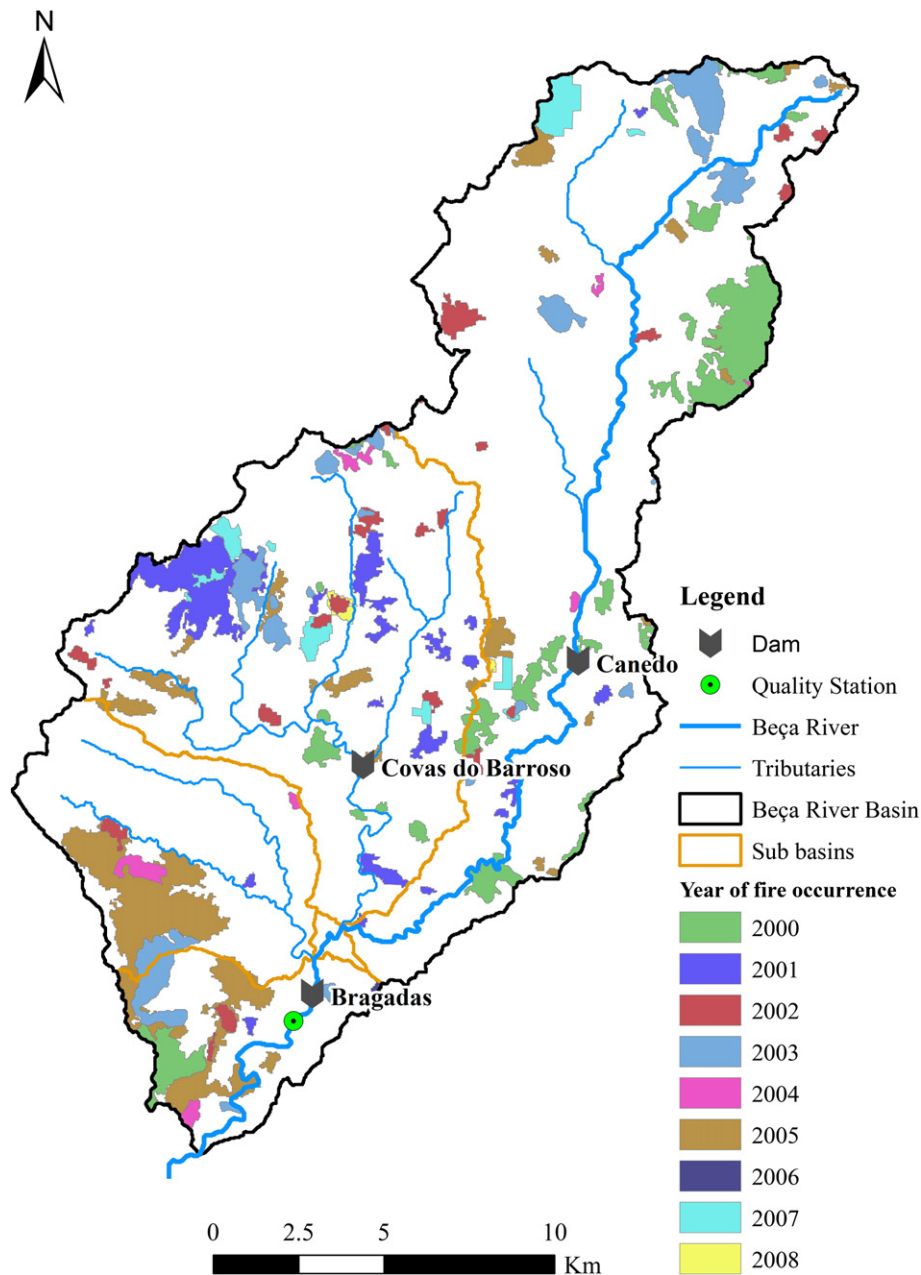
N

Canedo

Covas do Barroso

Bragadas

Legend
Dam
Quality Station
Beça River
Tributaries
Beça River Basin
Sub basins
Year of fire occurrence
2000
2001
2002
2003
2004
2005
2006
2007
2008

0 2.5 5 10 Km